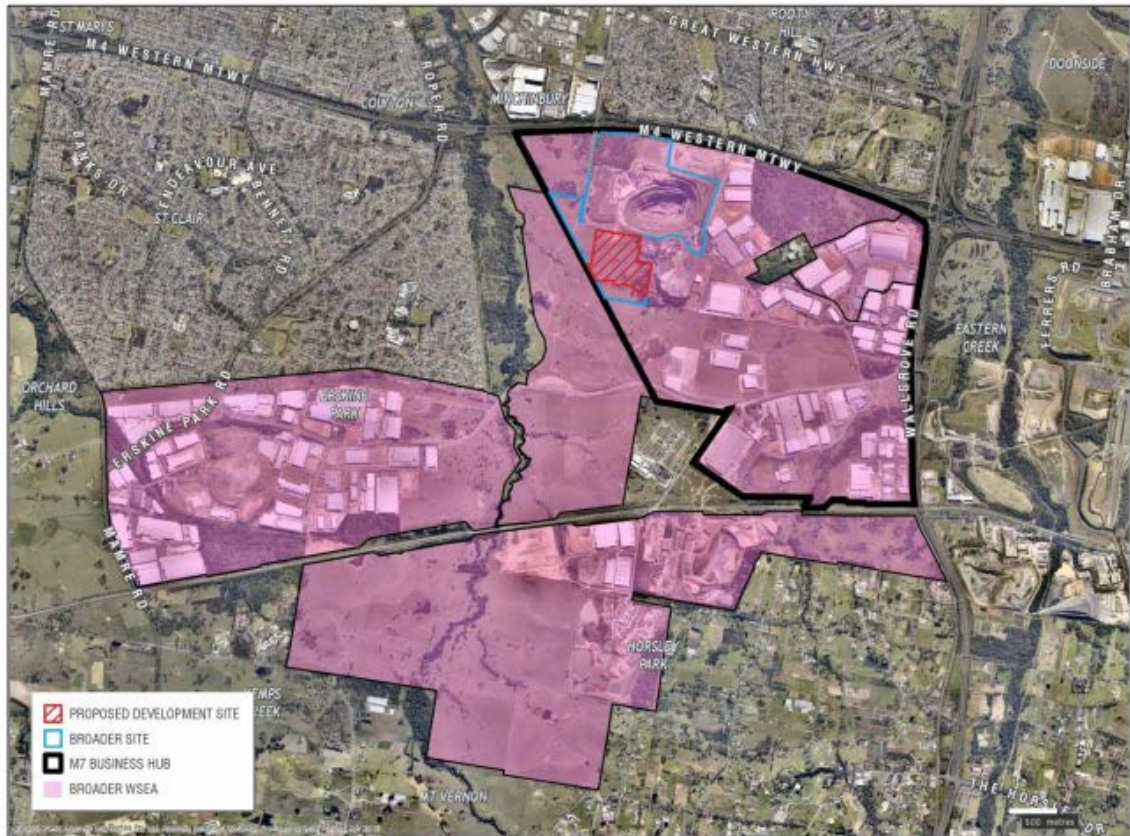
ST MARYS
M4 WESTERN MTWY
GREAT WESTERN HWY
ROOTY HILL
DOONSIDE
MAMRE RD
COLYTON
ROPER RD
MINCHINBURY
M4 WESTERN MTWY
BANKS DR
ENDEAVOUR AVE
BENNETT RD
ST CLAIR
FERRERS RD
BRABHAM DR
EASTERN CREEK
WALLGROVE RD
ORCHARD HILLS
ERSKINE PARK RD
ERSKINE PARK
ERSKINE PARK RD
MAMRE RD
HORSLEY PARK
KEMPS CREEK
MT VERNON
THE HORSLEY DR
500 metres

PROPOSED DEVELOPMENT SITE
BROADER SITE
M7 BUSINESS HUB
BROADER WSEA